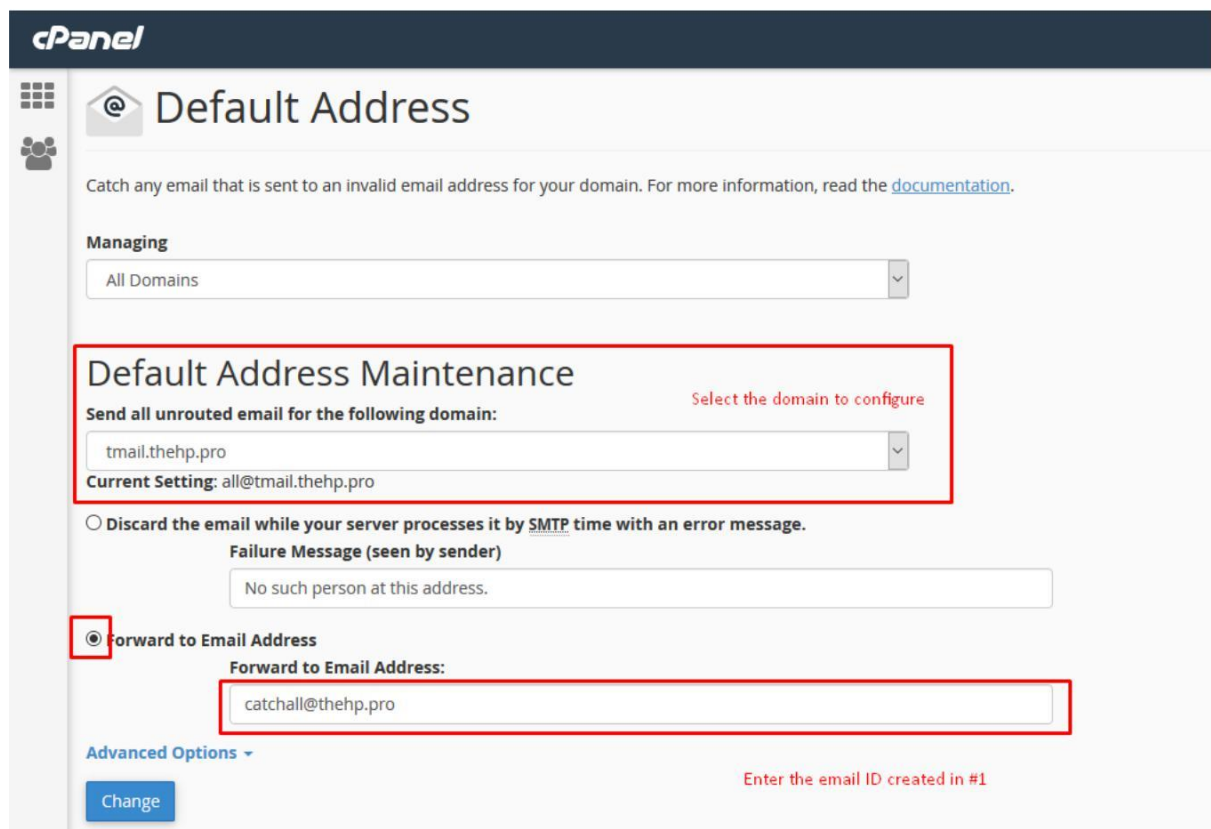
cPanel

Default Address

Catch any email that is sent to an invalid email address for your domain. For more information, read the documentation.

Managing

All Domains

Default Address Maintenance

Select the domain to configure

Send all unrouted email for the following domain:

tmail.thehp.pro

Current Setting: all@tmail.thehp.pro

Discard the email while your server processes it by SMTP time with an error message.

Failure Message (seen by sender)

No such person at this address.

Forward to Email Address

Forward to Email Address:

catchall@thehp.pro

Advanced Options

Enter the email ID created in #1

Change